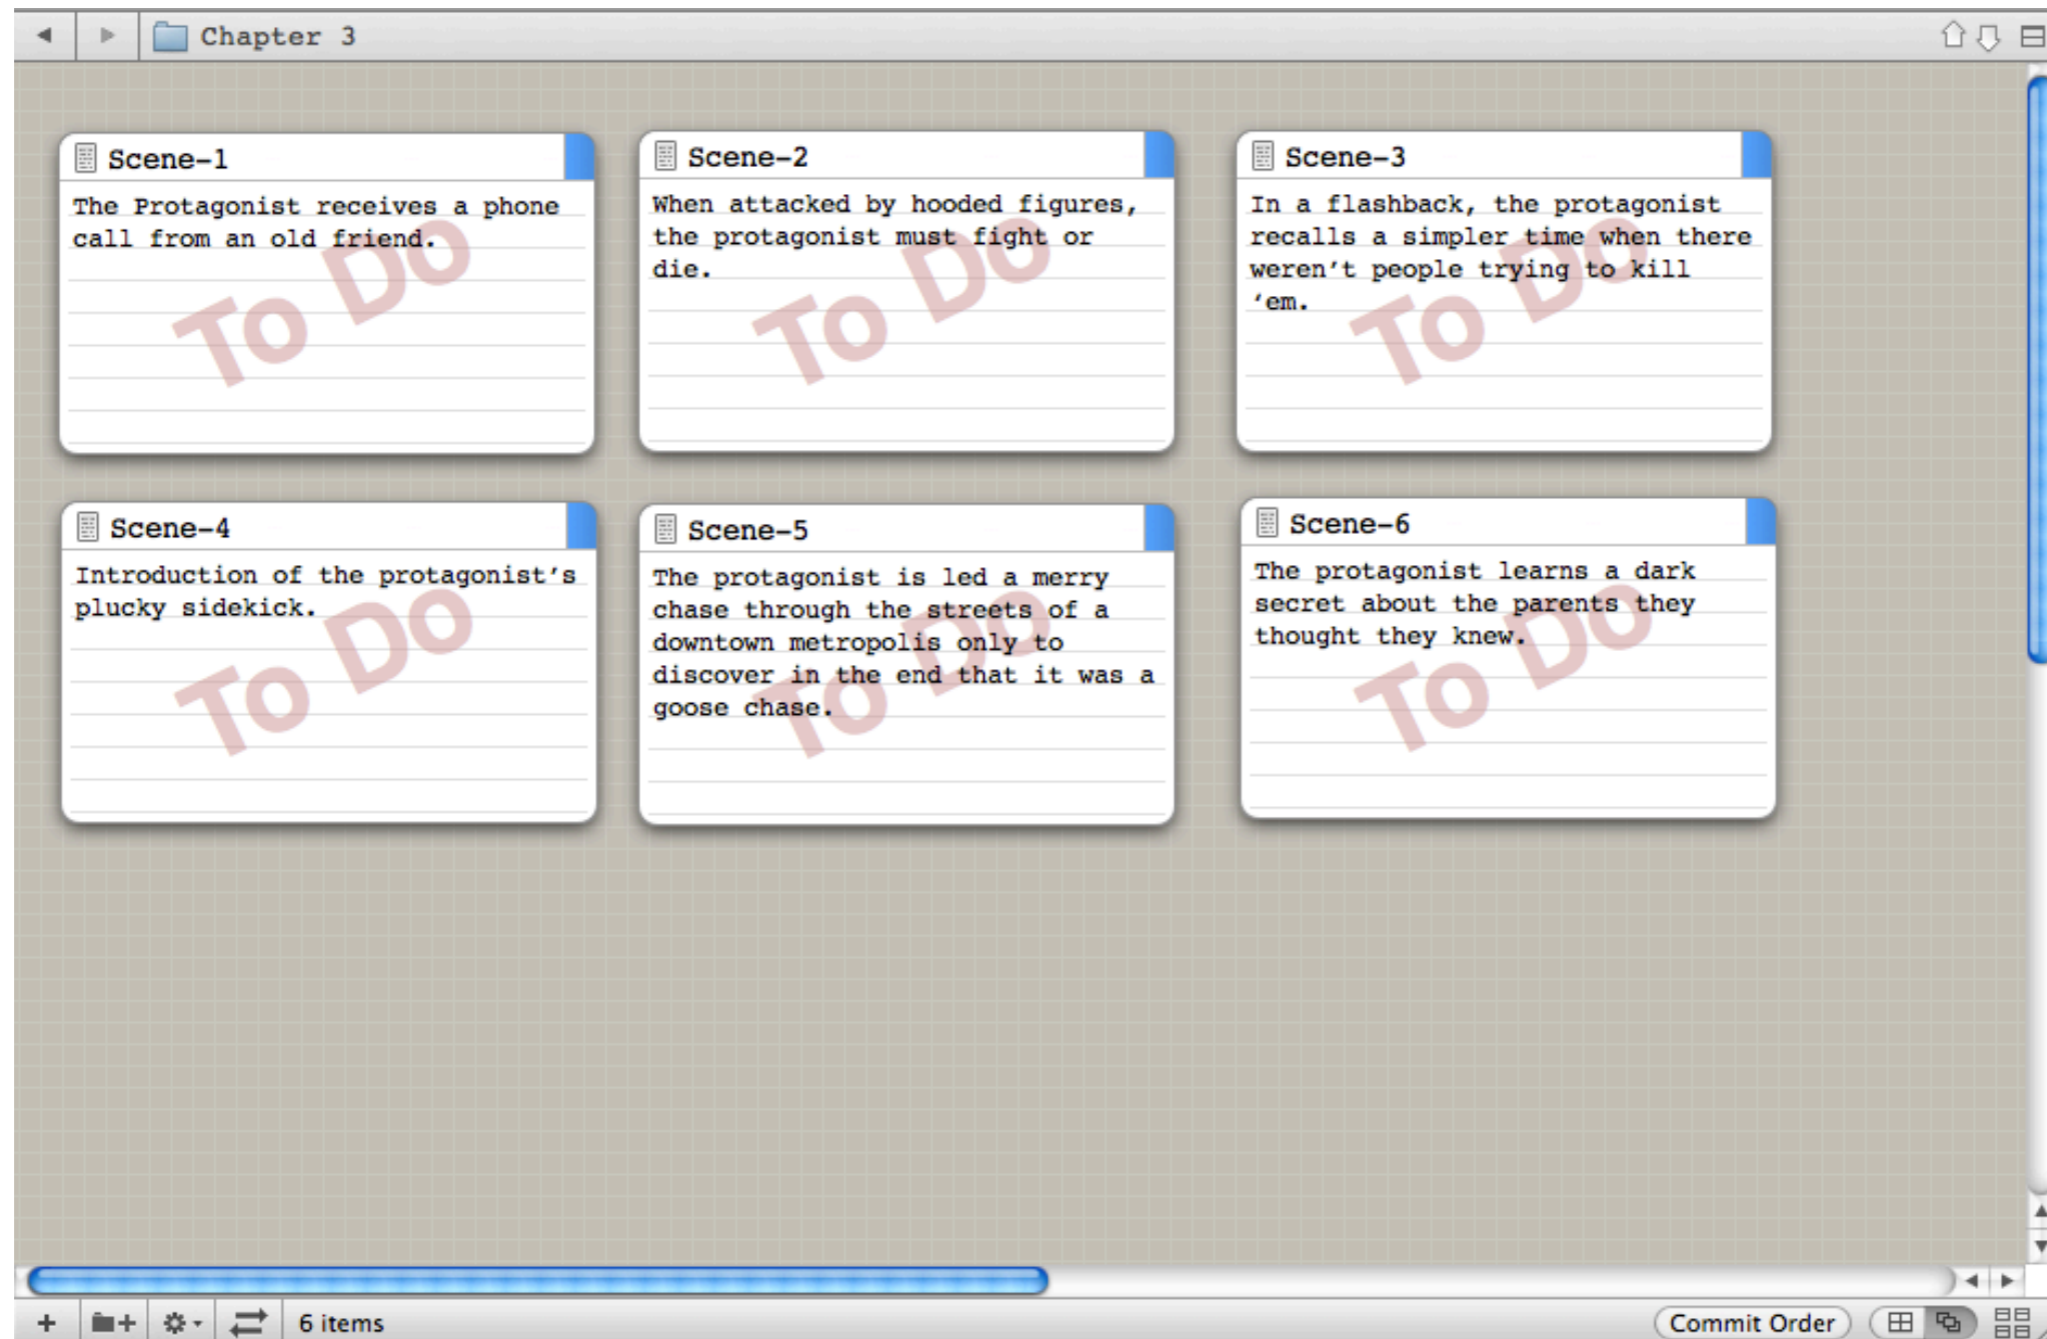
Chapter 3

Scene-1
The Protagonist receives a phone call from an old friend.
To Do

Scene-2
When attacked by hooded figures, the protagonist must fight or die.
To Do

Scene-3
In a flashback, the protagonist recalls a simpler time when there weren't people trying to kill 'em.
To Do

Scene-4
Introduction of the protagonist's plucky sidekick.
To Do

Scene-5
The protagonist is led a merry chase through the streets of a downtown metropolis only to discover in the end that it was a goose chase.
To Do

Scene-6
The protagonist learns a dark secret about the parents they thought they knew.
To Do

6 items

Commit Order